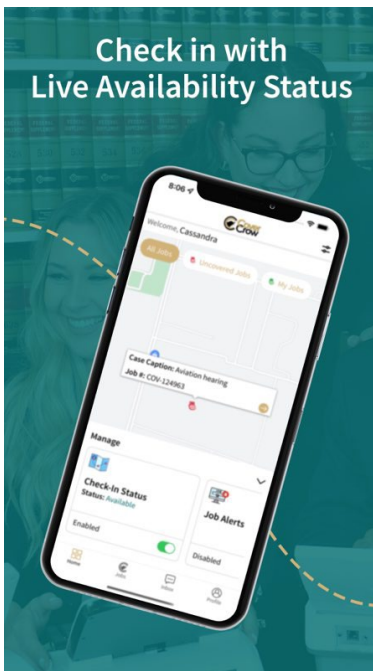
Check in with
Live Availability Status

8:06

Welcome, Cassandra

Court Crow

All Jobs

Uncovered Jobs

My Jobs

Case Caption: Aviation hearing
Job #: COV-124963

Manage

Check-In Status
Status: Available

Enabled

Job Alerts

Disabled

Home

Jobs

Inbox

Profile